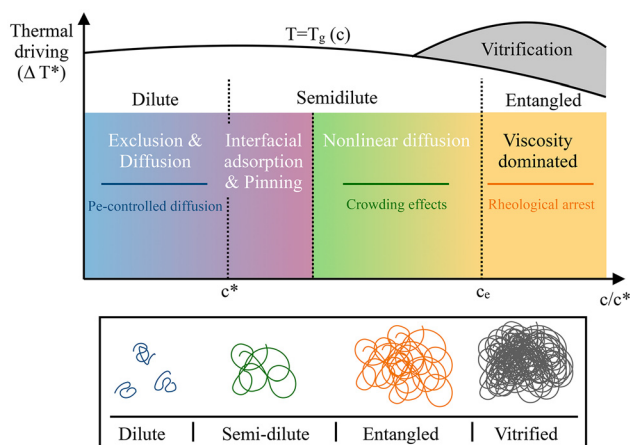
Thermal driving ($\Delta$T*)

T=T$_g$ (c)

Vitrification

Dilute

Semidilute

Entangled

Exclusion & Diffusion

Pe-controlled diffusion

Interfacial adsorption & Pinning

Nonlinear diffusion

Crowding effects

Viscosity dominated

Rheological arrest

c*

c$_e$

c/c*

| Dilute | Semi-dilute | Entangled | Vitrified |
|---|---|---|---|